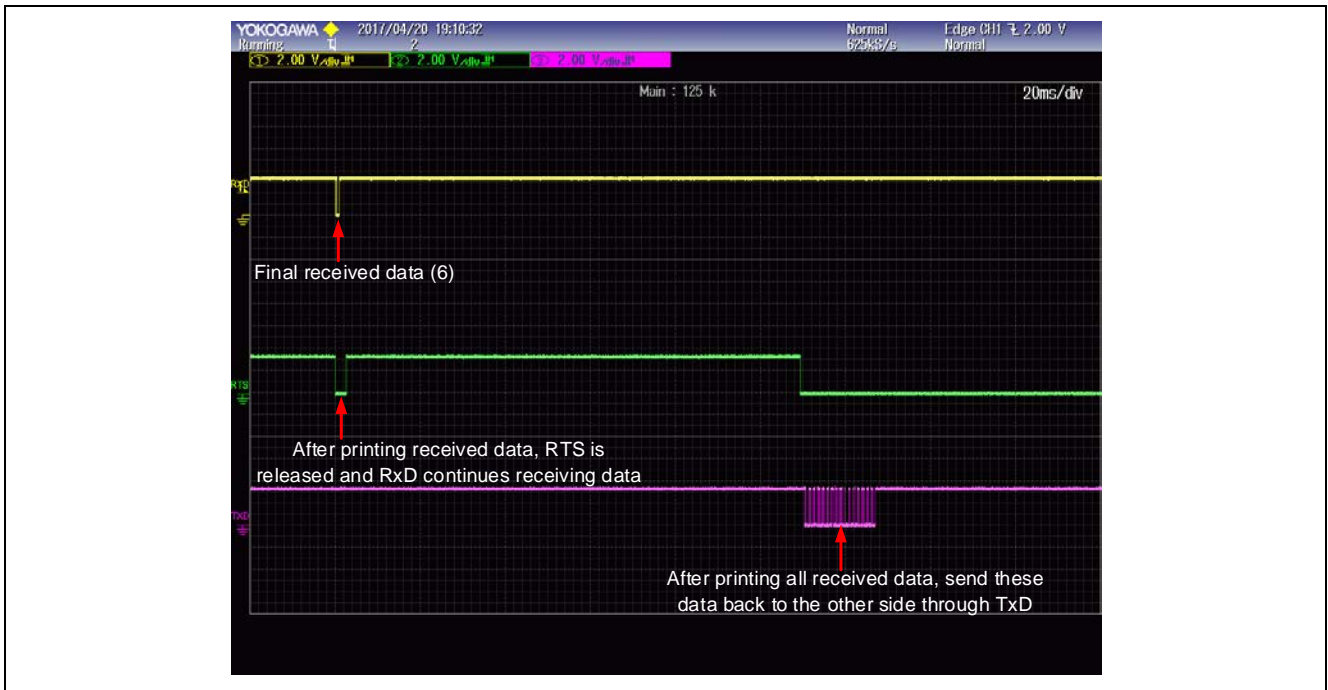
YOKOGAWA 2017/04/20 19:10:32
Running 2
1 2.00 V/div 2 2.00 V/div 3 2.00 V/div

Normal 625kS/s
Edge CH1 2.00 V Normal

Main : 125 k
20ms/div

RxD
Final received data (6)

RTS
After printing received data, RTS is released and RxD continues receiving data

TxD
After printing all received data, send these data back to the other side through TxD